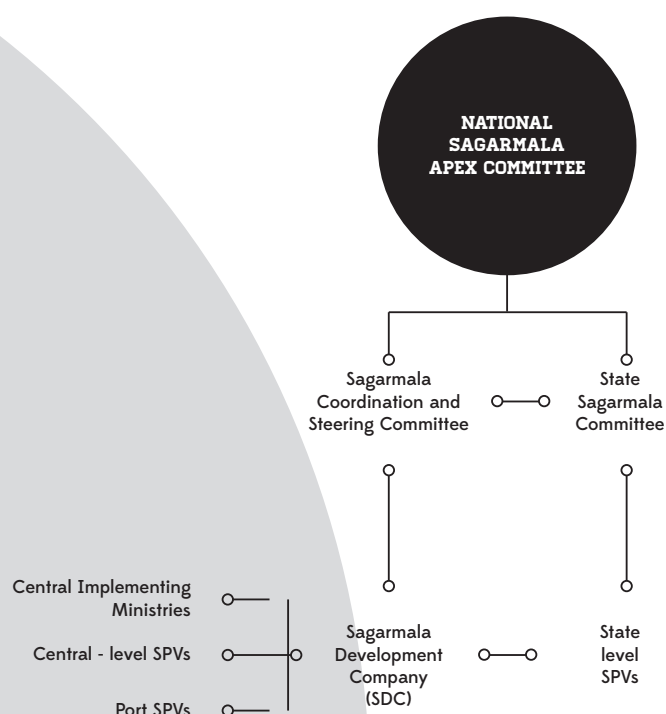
NATIONAL SAGARMALA APEX COMMITTEE

Sagarmala Coordination and Steering Committee

State Sagarmala Committee

Central Implementing Ministries

Central - level SPVs

Port SPVs

Sagarmala Development Company (SDC)

State level SPVs